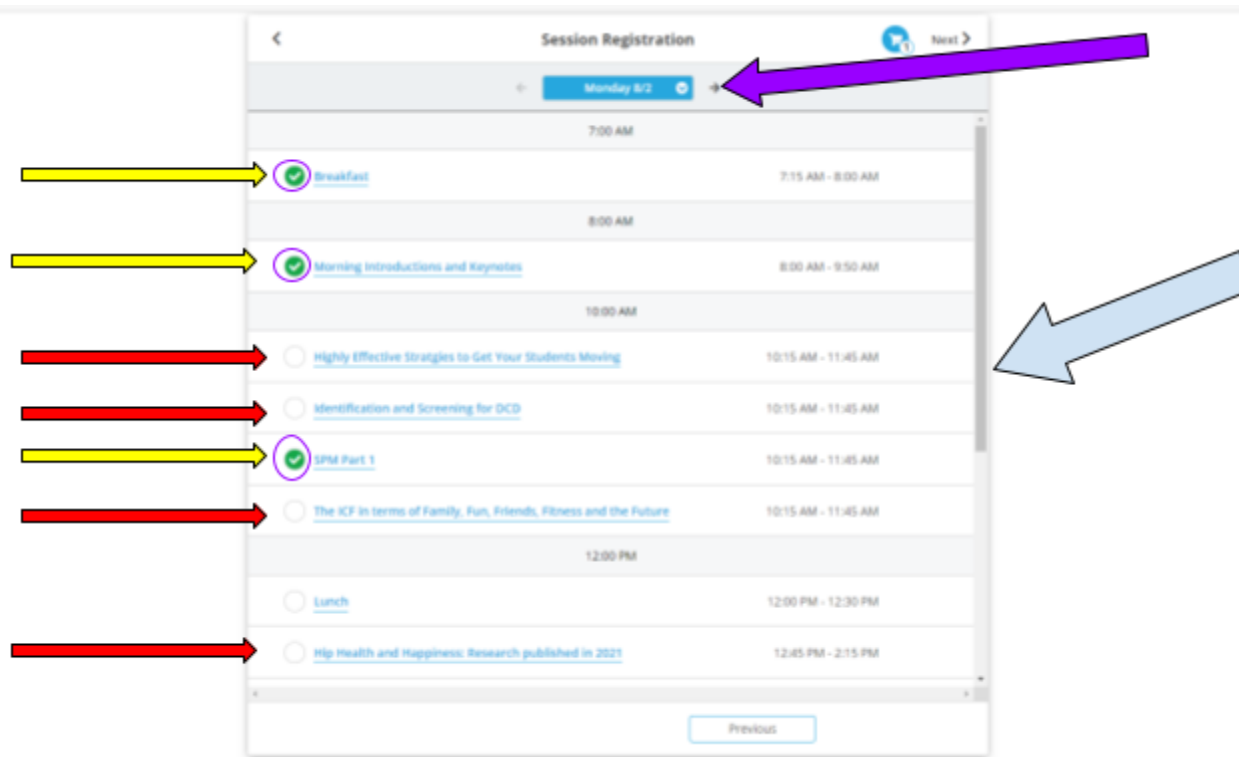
Session Registration

1

Next

Monday 8/2

7:00 AM

Breakfast 7:15 AM - 8:00 AM

8:00 AM

Morning Introductions and Keynotes 8:00 AM - 9:50 AM

10:00 AM

Highly Effective Stratgies to Get Your Students Moving 10:15 AM - 11:45 AM

Identification and Screening for DCD 10:15 AM - 11:45 AM

SPM Part 1 10:15 AM - 11:45 AM

The ICF in terms of Family, Fun, Friends, Fitness and the Future 10:15 AM - 11:45 AM

12:00 PM

Lunch 12:00 PM - 12:30 PM

Hip Health and Happiness: Research published in 2021 12:45 PM - 2:15 PM

Previous